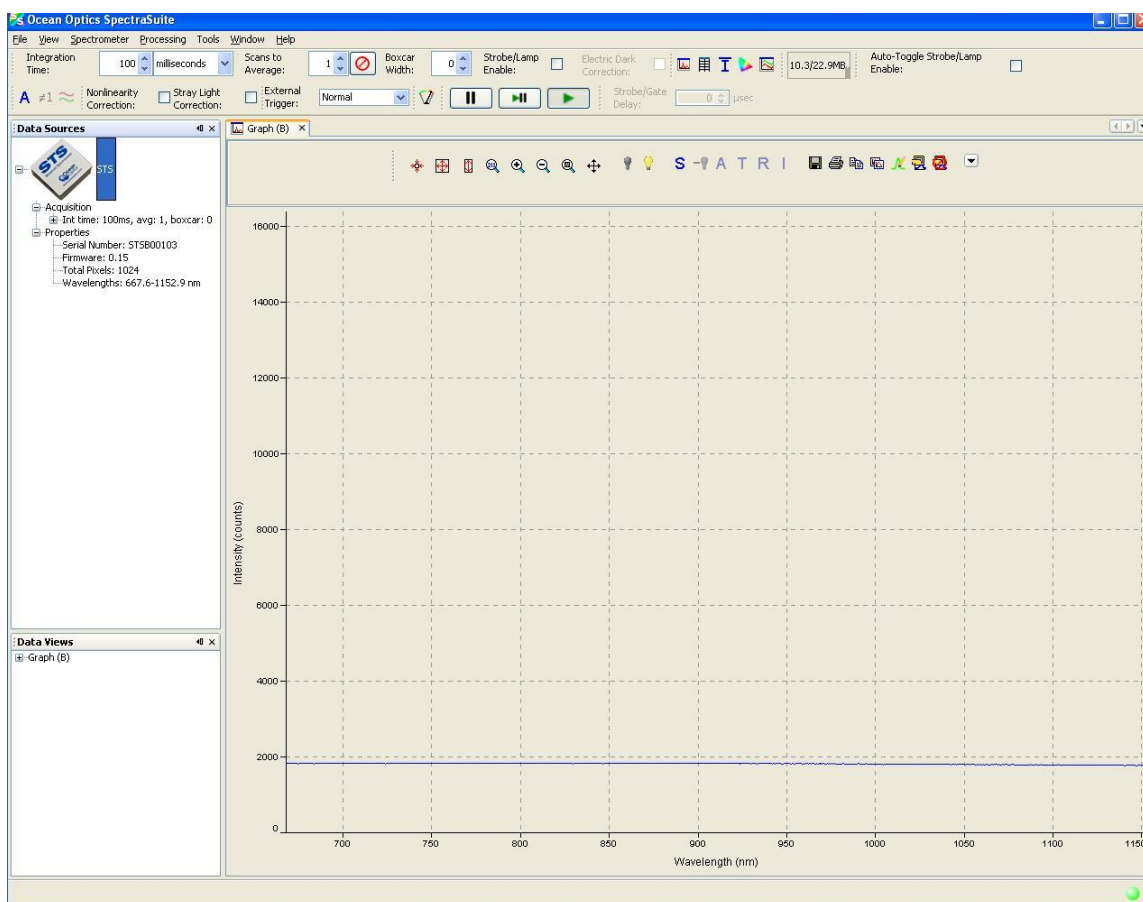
Ocean Optics SpectraSuite

File View Spectrometer Processing Tools Window Help

Integration Time: 100 milliseconds Scans to Average: 1 Boxcar Width: 0 Strobe/Lamp Enable: Electric Dark Correction: 10.3/22.9MB Auto-Toggle Strobe/Lamp Enable:

A ≠1 Nonlinearity Correction: Stray Light Correction: External Trigger: Normal Strobe/Gate Delay: 0 µsec

Data Sources

STS

Acquisition
Int time: 100ms, avg: 1, boxcar: 0
Properties
Serial Number: STSB00103
Firmware: 0.15
Total Pixels: 1024
Wavelengths: 667.6-1152.9 nm

Data Views
Graph (B)

Graph (B)

S A T R I

Intensity (counts)

16000
14000
12000
10000
8000
6000
4000
2000
0

700 750 800 850 900 950 1000 1050 1100 1150

Wavelength (nm)